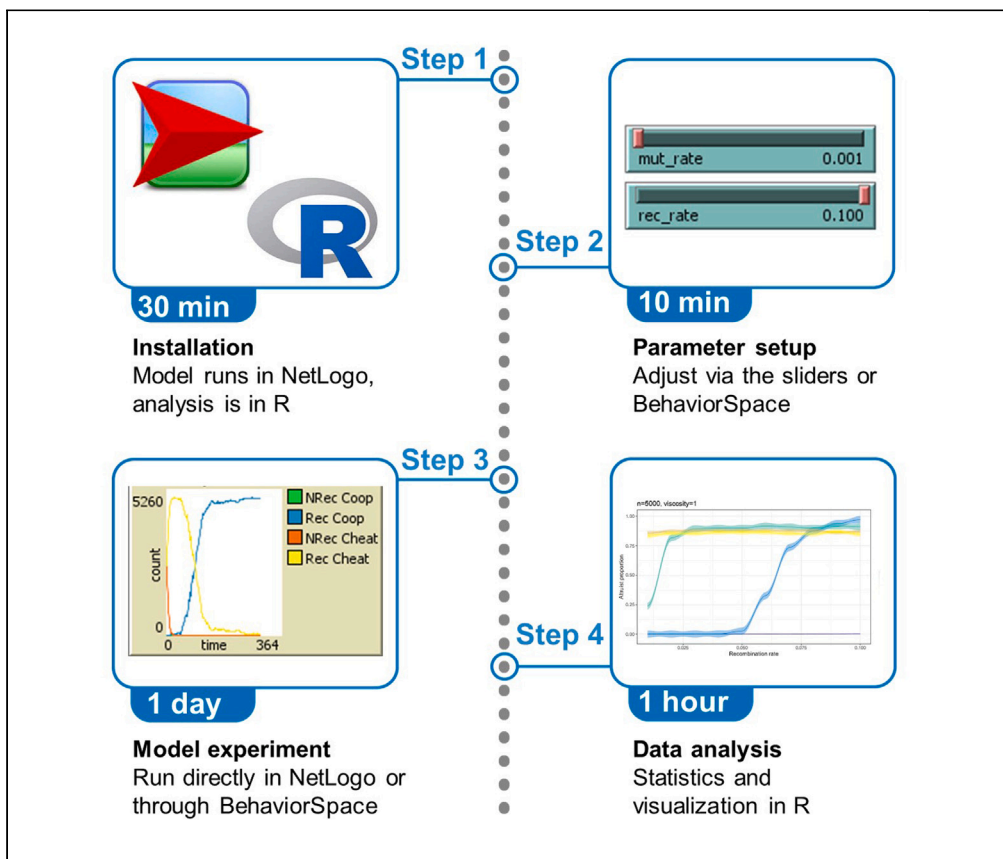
Step 1

R

30 min

Installation
Model runs in NetLogo, analysis is in R

Step 2

mut_rate 0.001

rec_rate 0.100

10 min

Parameter setup
Adjust via the sliders or BehaviorSpace

Step 3

5260

count

0

0 time 364

NRec Coop
Rec Coop
NRec Cheat
Rec Cheat

1 day

Model experiment
Run directly in NetLogo or through BehaviorSpace

Step 4

n=6000, viscosity=1

1.00
0.75
0.50
0.25
0.00

Altruist proportion

0.025 0.050 0.075 0.100

Recombination rate

1 hour

Data analysis
Statistics and visualization in R